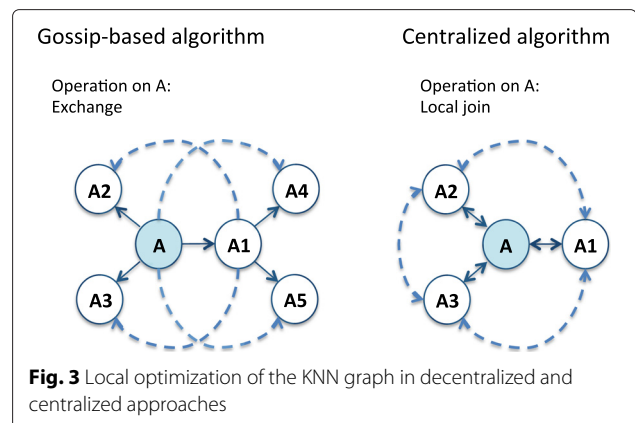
Gossip-based algorithm

Operation on A:
Exchange

A2

A

A1

A4

A3

A5

Centralized algorithm

Operation on A:
Local join

A2

A

A1

A3

**Fig. 3** Local optimization of the KNN graph in decentralized and centralized approaches